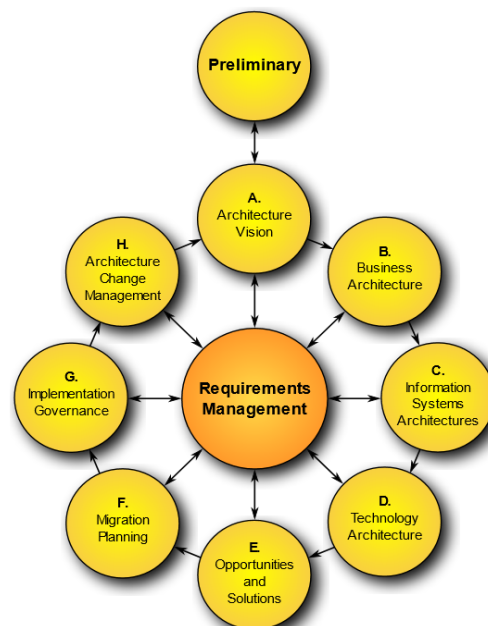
Preliminary

A.
Architecture Vision

B.
Business Architecture

C.
Information Systems Architectures

D.
Technology Architecture

E.
Opportunities and Solutions

F.
Migration Planning

G.
Implementation Governance

H.
Architecture Change Management

Requirements Management